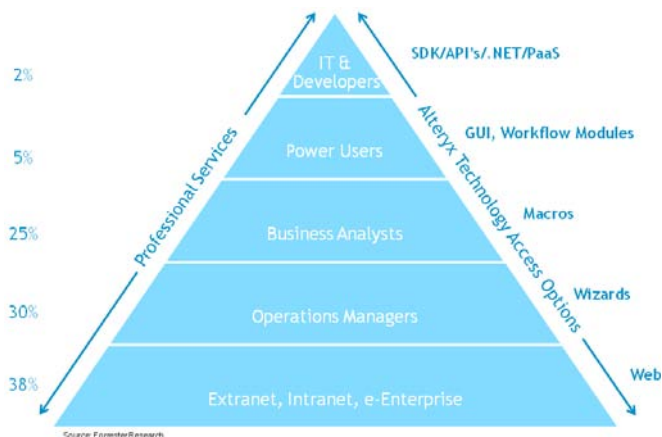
2%

5%

25%

30%

38%

Professional Services

IT & Developers

Power Users

Business Analysts

Operations Managers

Extranet, Intranet, e-Enterprise

Alteryx Technology Access Options

SDK/API's/.NET/PaaS

GUI, Workflow Modules

Macros

Wizards

Web

Source: ForresterResearch